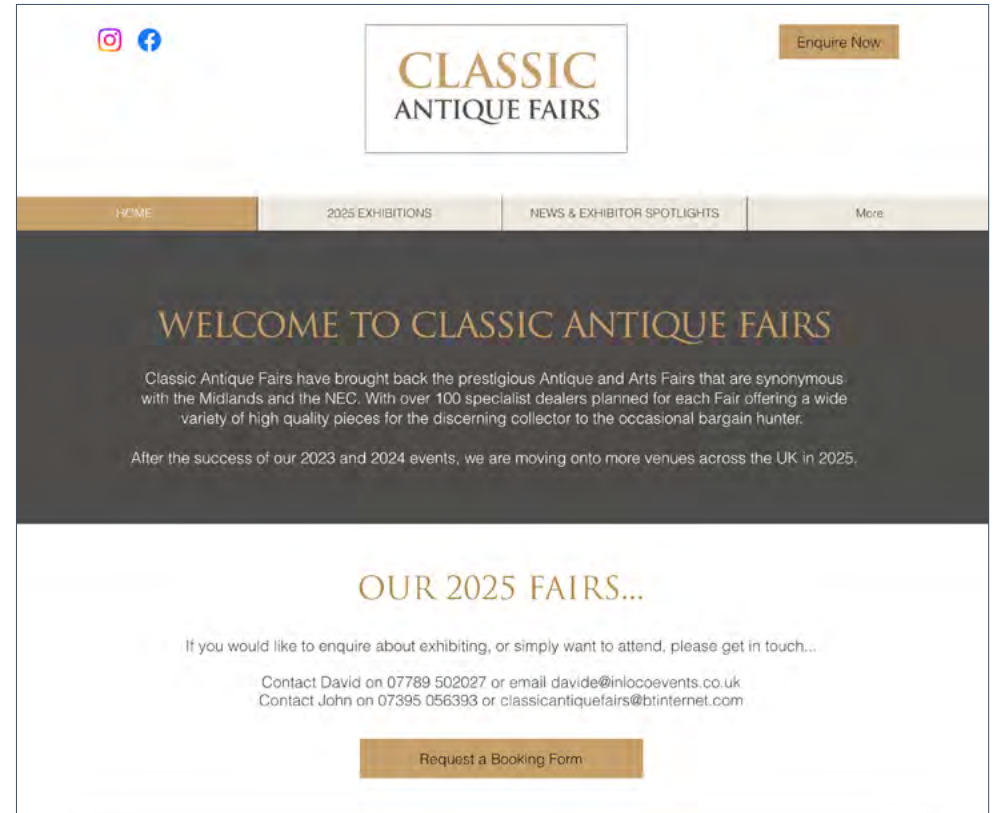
Enquire Now

CLASSIC
ANTIQUE FAIRS

HOME | 2025 EXHIBITIONS | NEWS & EXHIBITOR SPOTLIGHTS | More

WELCOME TO CLASSIC ANTIQUE FAIRS

Classic Antique Fairs have brought back the prestigious Antique and Arts Fairs that are synonymous with the Midlands and the NEC. With over 100 specialist dealers planned for each Fair offering a wide variety of high quality pieces for the discerning collector to the occasional bargain hunter.

After the success of our 2023 and 2024 events, we are moving onto more venues across the UK in 2025.

OUR 2025 FAIRS...

If you would like to enquire about exhibiting, or simply want to attend, please get in touch...

Contact David on 07789 502027 or email davide@inlocoevents.co.uk
Contact John on 07395 056393 or classicantiquefairs@btinternet.com

Request a Booking Form